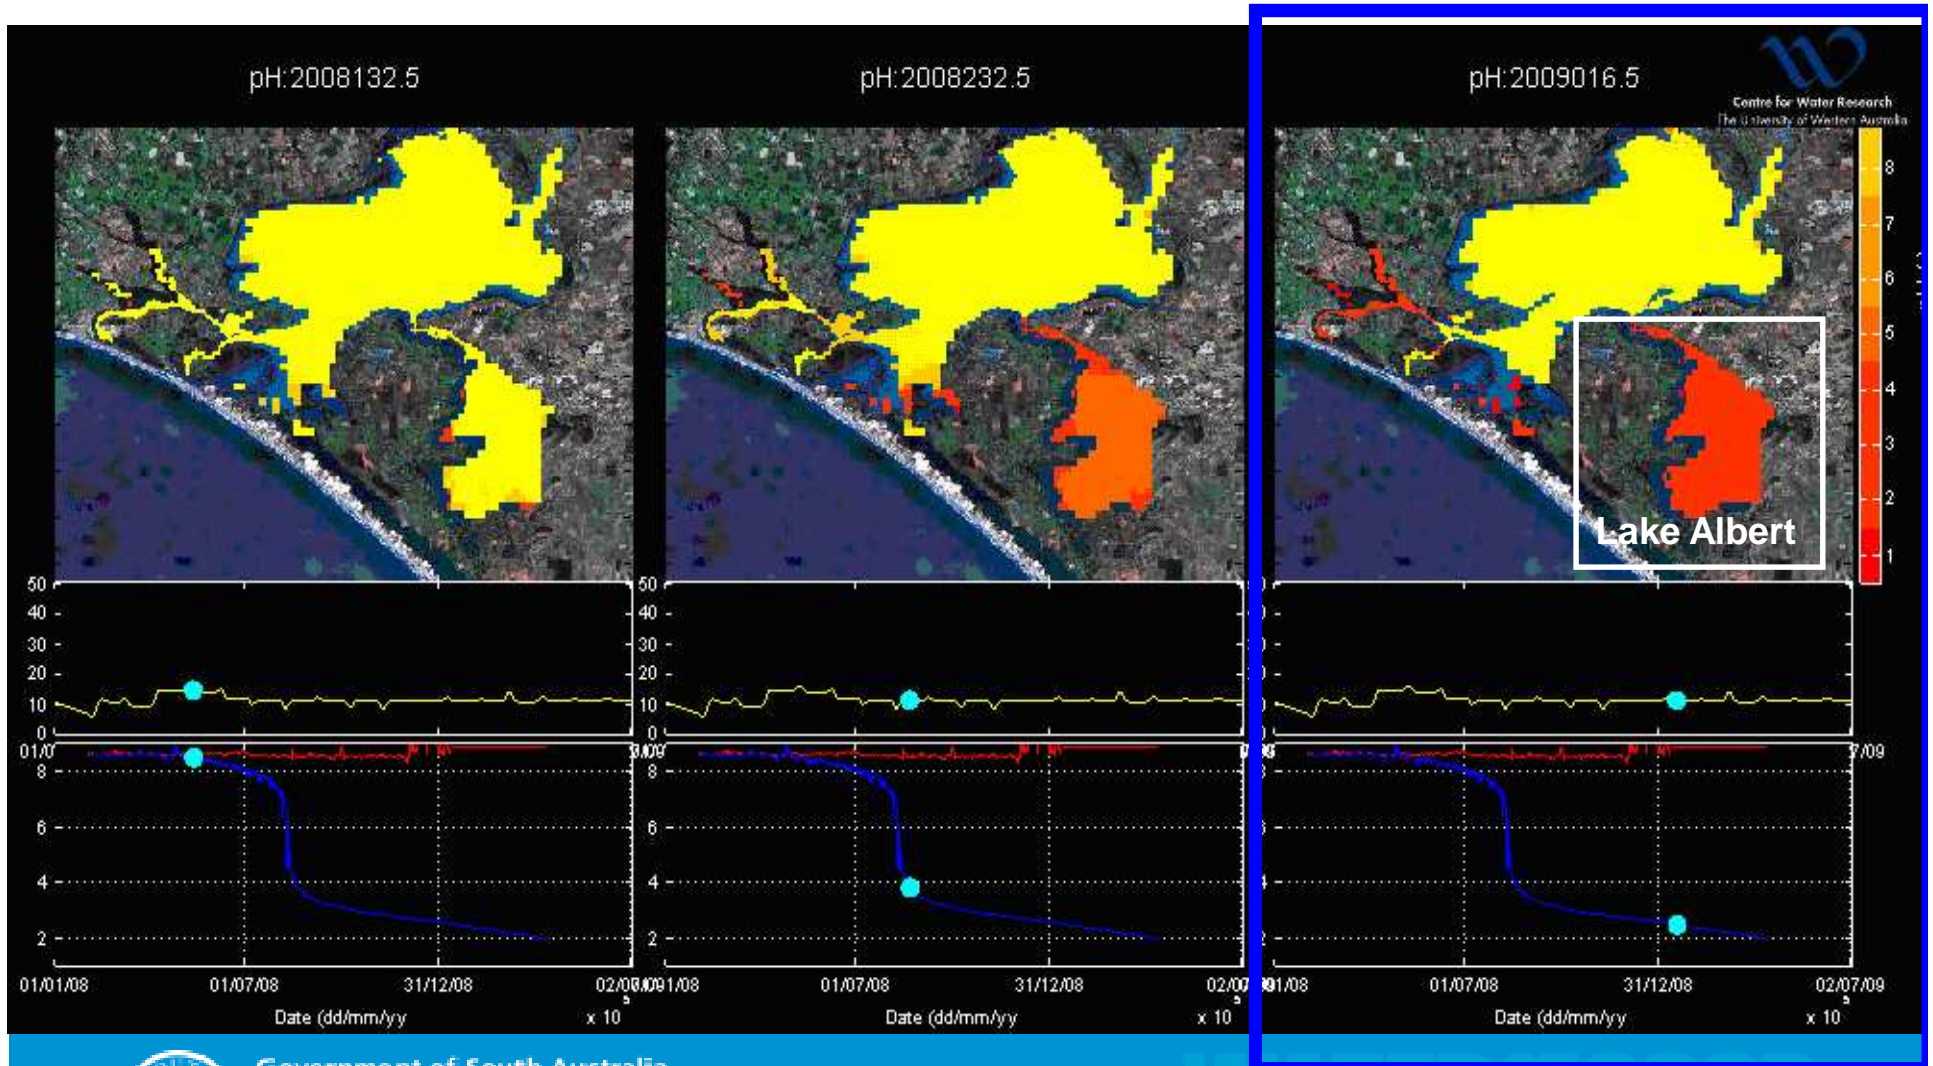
pH:2008132.5

pH:2008232.5

pH:2009016.5

Centre for Water Research
The University of Western Australia

8
7
6
5
4
3
2
1

Lake Albert

50
40
30
20
10
0
01/0
8
6
4
2
01/01/08
01/07/08
31/12/08
02/0
Date (dd/mm/yy
x 10

50
40
30
20
10
0
8
6
4
2
01/07/08
31/12/08
02/0
Date (dd/mm/yy
x 10

7/09
01/07/08
31/12/08
02/07/09
Date (dd/mm/yy
x 10

Government of South Australia